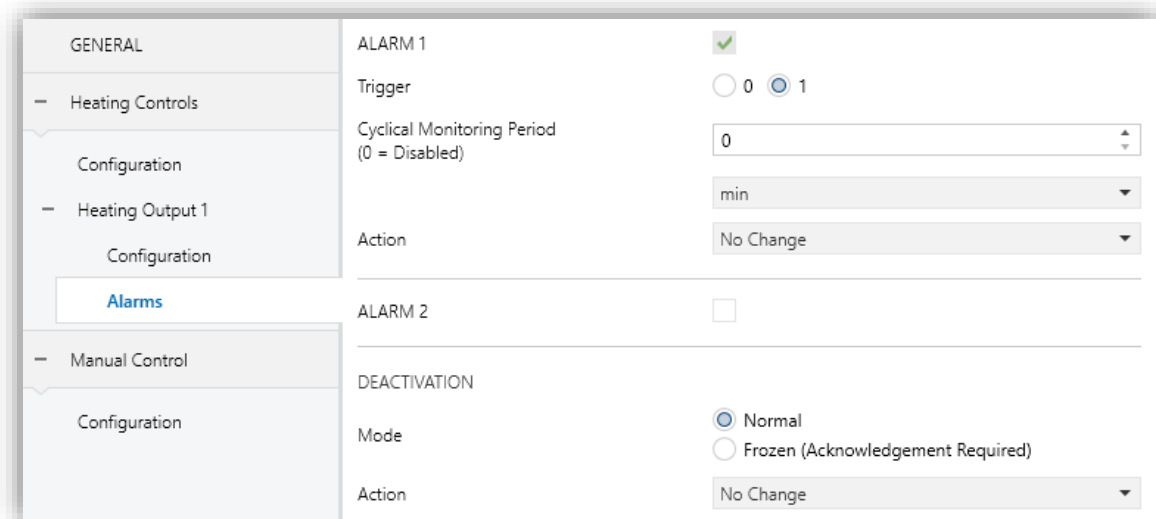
GENERAL
− Heating Controls
Configuration
− Heating Output 1
Configuration
Alarms
− Manual Control
Configuration

ALARM 1

Trigger 0 1

Cyclical Monitoring Period (0 = Disabled) 0

min

Action No Change

ALARM 2

DEACTIVATION

Mode Normal
Frozen (Acknowledgement Required)

Action No Change